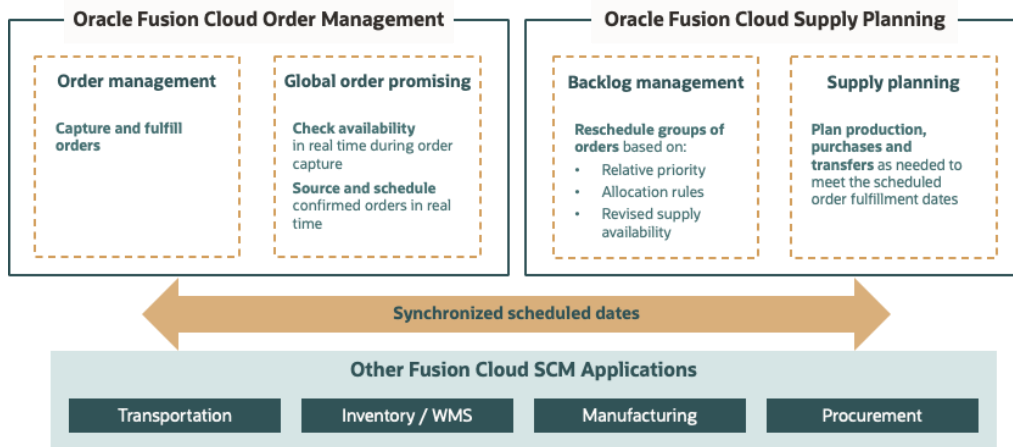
Oracle Fusion Cloud Order Management

Order management

Capture and fulfill orders

Global order promising

Check availability in real time during order capture

Source and schedule confirmed orders in real time

Oracle Fusion Cloud Supply Planning

Backlog management

Reschedule groups of orders based on:
- Relative priority
- Allocation rules
- Revised supply availability

Supply planning

Plan production, purchases and transfers as needed to meet the scheduled order fulfillment dates

Synchronized scheduled dates

Other Fusion Cloud SCM Applications

Transportation

Inventory / WMS

Manufacturing

Procurement